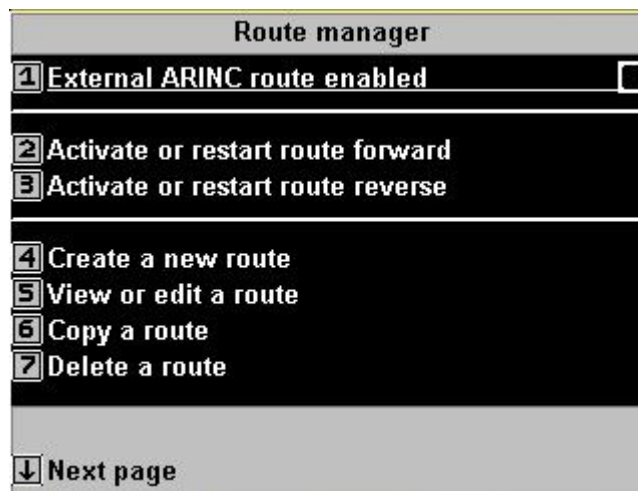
Route manager

1 External ARINC route enabled

2 Activate or restart route forward
3 Activate or restart route reverse

4 Create a new route
5 View or edit a route
6 Copy a route
7 Delete a route

↓ Next page